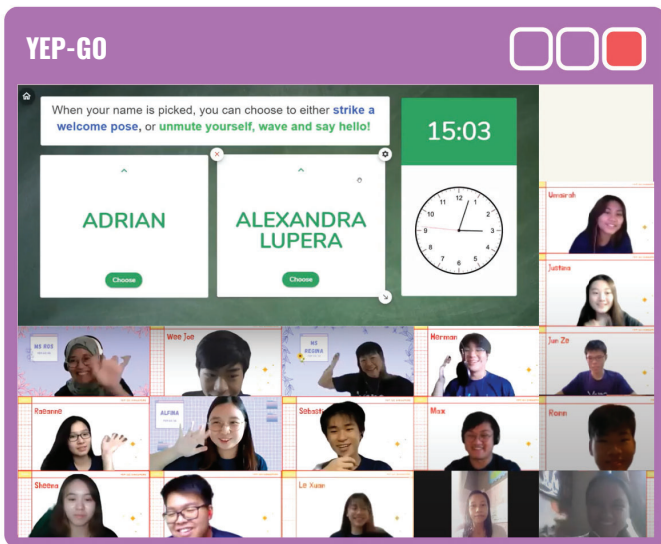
YEP-GO

When your name is picked, you can choose to either strike a welcome pose, or unmute yourself, wave and say hello!

ADRIAN

Choose

ALEXANDRA LUPERA

Choose

15:03

Umairah

Justina

MS NOR

Wee Jod

MS REGINA

Herman

Jun Ze

Rabanne

ALFINA

Sebastian

Max

Ronn

Sheena

Le Xuan